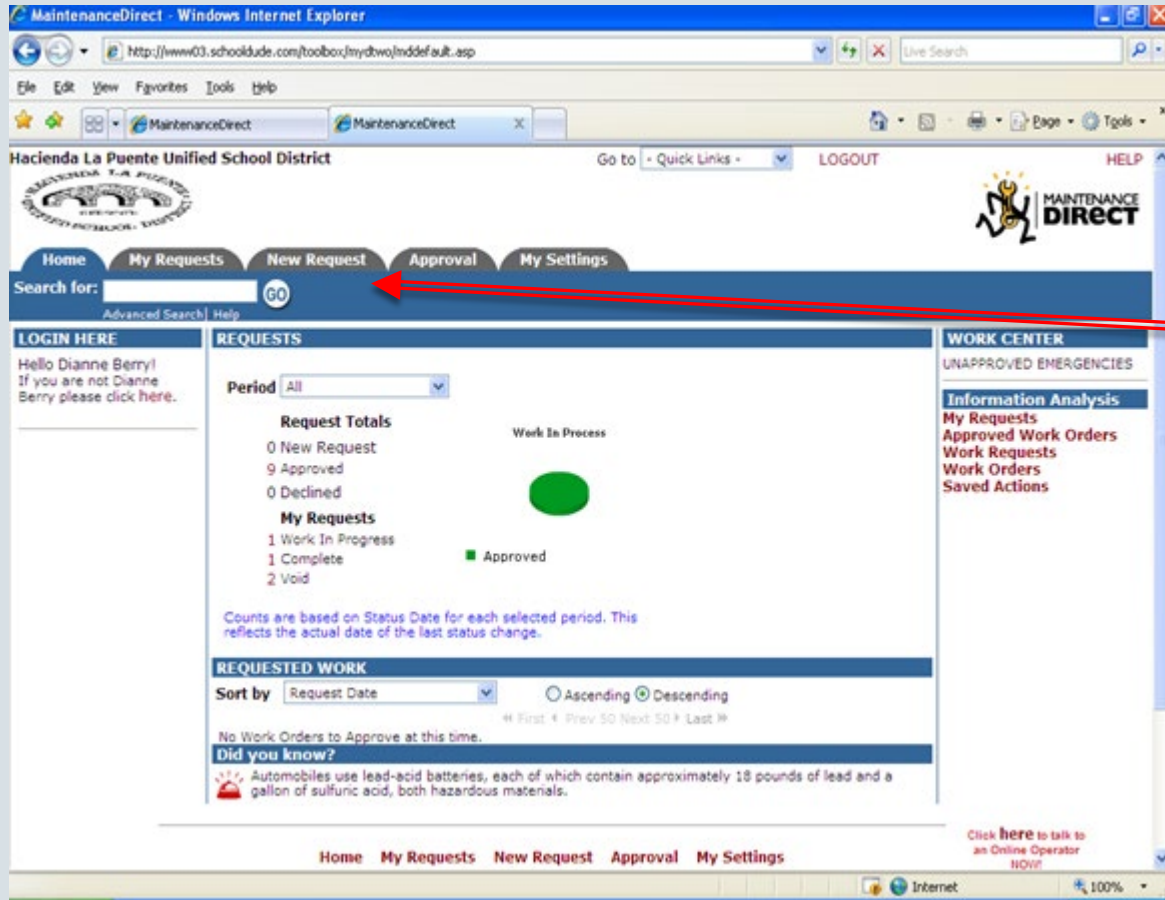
MaintenanceDirect - Windows Internet Explorer

http://www03.schooldude.com/toolbox/mydtwo/mddefault.asp

Live Search

File Edit View Favorites Tools Help

MaintenanceDirect MaintenanceDirect

Page Tools

Hacienda La Puente Unified School District

Go to - Quick Links - LOGOUT HELP

MAINTENANCE DIRECT

Home My Requests New Request Approval My Settings

Search for: GO

Advanced Search | Help

LOGIN HERE

Hello Dianne Berry! If you are not Dianne Berry please click here.

REQUESTS

Period All

Request Totals

0 New Request
9 Approved
0 Declined

My Requests

1 Work In Progress
1 Complete
2 Void

Work In Process

Approved

Counts are based on Status Date for each selected period. This reflects the actual date of the last status change.

REQUESTED WORK

Sort by Request Date Ascending Descending

First Prev 50 Next 50 Last

No Work Orders to Approve at this time.

Did you know?

Automobiles use lead-acid batteries, each of which contain approximately 18 pounds of lead and a gallon of sulfuric acid, both hazardous materials.

WORK CENTER

UNAPPROVED EMERGENCIES

Information Analysis

My Requests
Approved Work Orders
Work Requests
Work Orders
Saved Actions

Home My Requests New Request Approval My Settings

Click here to talk to an Online Operator NOW!

Internet 100%